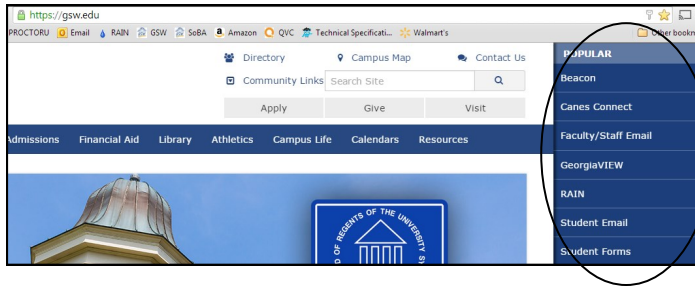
https://gsw.edu

PROCTORU Email RAIN GSW SoBA Amazon QVC Technical Specificati... Walmart's Other bookm

Directory Campus Map Contact Us

Community Links Search Site

Apply Give Visit

Admissions Financial Aid Library Athletics Campus Life Calendars Resources

POPULAR

Beacon

Canes Connect

Faculty/Staff Email

GeorgiaVIEW

RAIN

Student Email

Student Forms

OF REGENTS OF THE UNIVERSITY S